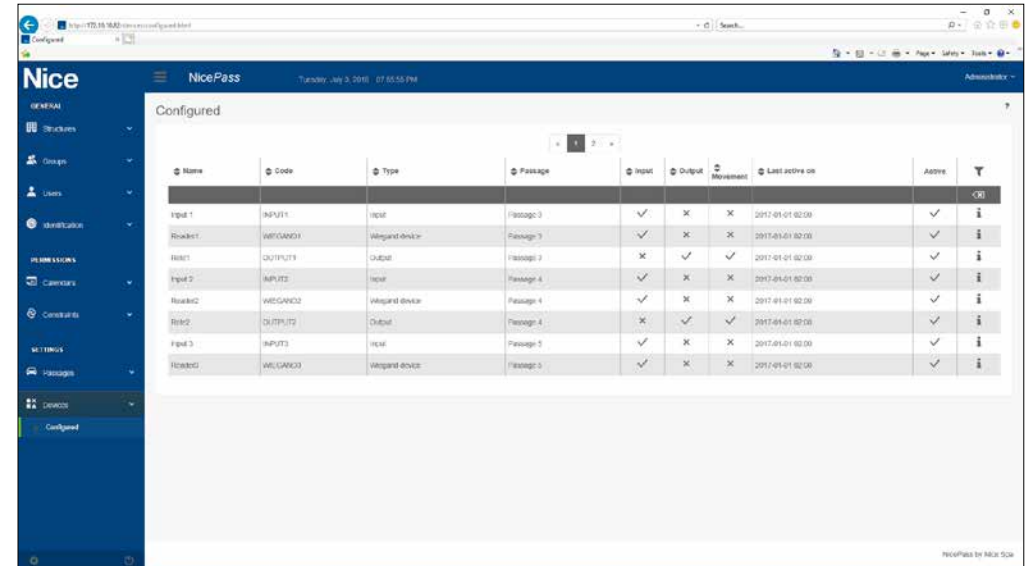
http://172.16.16.82/devices/configured.html
Search...
Configured
Page ▾ Safety ▾ Tools ▾

Nice
NicePass
Tuesday, July 3, 2018 07:55:55 PM
Administrator

GENERAL
Structures
Groups
Users
Identification
PERMISSIONS
Calendars
Constraints
SETTINGS
Passages
Devices
Configured

Configured

« 1 2 »

| Name | Code | Type | Passage | Input | Output | Movement | Last active on | Active | |
|---|---|---|---|---|---|---|---|---|---|
| Input 1 | INPUT1 | Input | Passage 3 | ✓ | × | × | 2017-01-01 02:00 | ✓ | i |
| Reader1 | WIEGAND1 | Wiegand device | Passage 3 | ✓ | × | × | 2017-01-01 02:00 | ✓ | i |
| Relè1 | OUTPUT1 | Output | Passage 3 | × | ✓ | ✓ | 2017-01-01 02:00 | ✓ | i |
| Input 2 | INPUT2 | Input | Passage 4 | ✓ | × | × | 2017-01-01 02:00 | ✓ | i |
| Reader2 | WIEGAND2 | Wiegand device | Passage 4 | ✓ | × | × | 2017-01-01 02:00 | ✓ | i |
| Relè2 | OUTPUT2 | Output | Passage 4 | × | ✓ | ✓ | 2017-01-01 02:00 | ✓ | i |
| Input 3 | INPUT3 | Input | Passage 5 | ✓ | × | × | 2017-01-01 02:00 | ✓ | i |
| Reader3 | WIEGAND3 | Wiegand device | Passage 5 | ✓ | × | × | 2017-01-01 02:00 | ✓ | i |

NicePass by Nice Spa